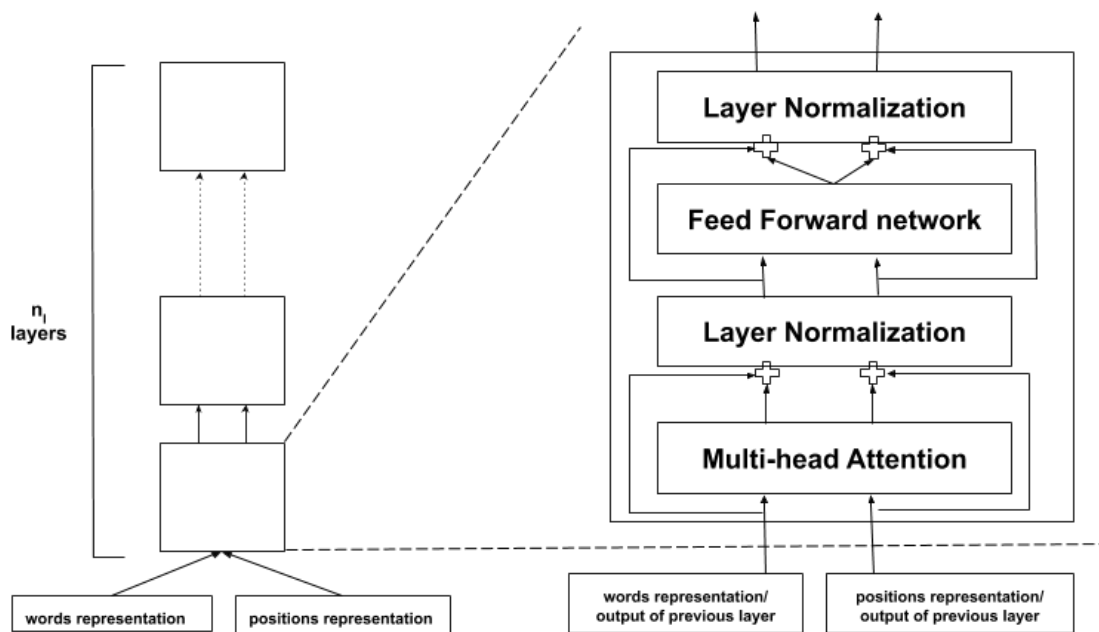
$n_l$ layers

words representation

positions representation

Layer Normalization

Feed Forward network

Layer Normalization

Multi-head Attention

words representation/ output of previous layer

positions representation/ output of previous layer